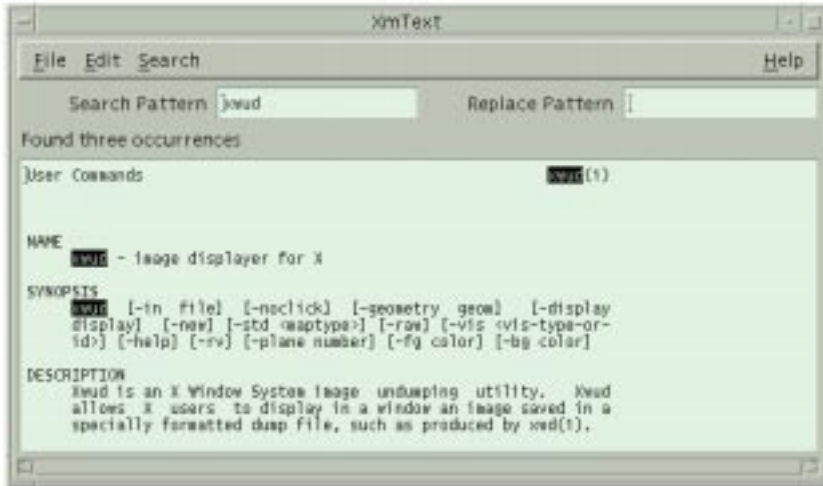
XmText

File Edit Search Help

Search Pattern xwud

Replace Pattern

Found three occurrences

User Commands xwud(1)

NAME
xwud - image displayer for X

SYNOPSIS
xwud [-in file] [-noclick] [-geometry geom] [-display display] [-new] [-std <maptype>] [-raw] [-vis <vis-type-or-id>] [-help] [-rv] [-plane number] [-fg color] [-bg color]

DESCRIPTION
Xwud is an X Window System image undumping utility. Xwud allows X users to display in a window an image saved in a specially formatted dump file, such as produced by xwd(1).